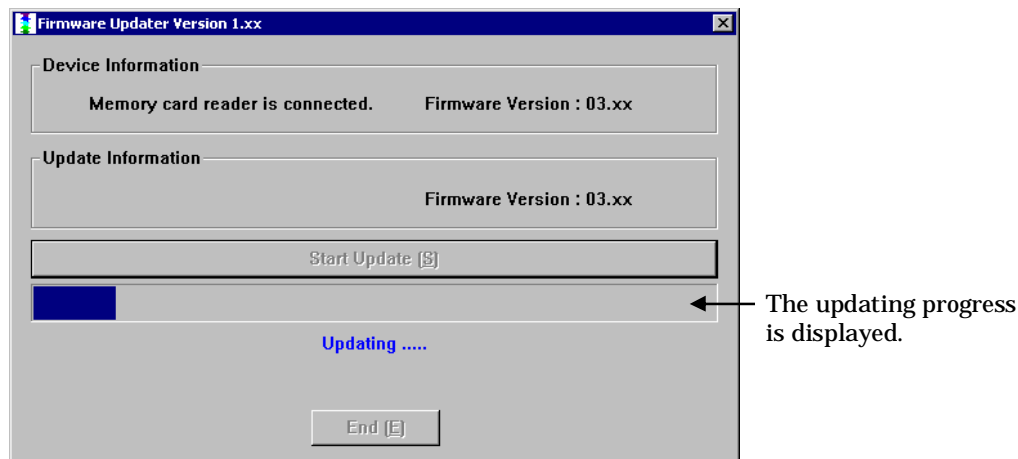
Firmware Updater Version 1.xx

Device Information

Memory card reader is connected.

Firmware Version : 03.xx

Update Information

Firmware Version : 03.xx

Start Update [S]

Updating .....

End [E]

The updating progress is displayed.